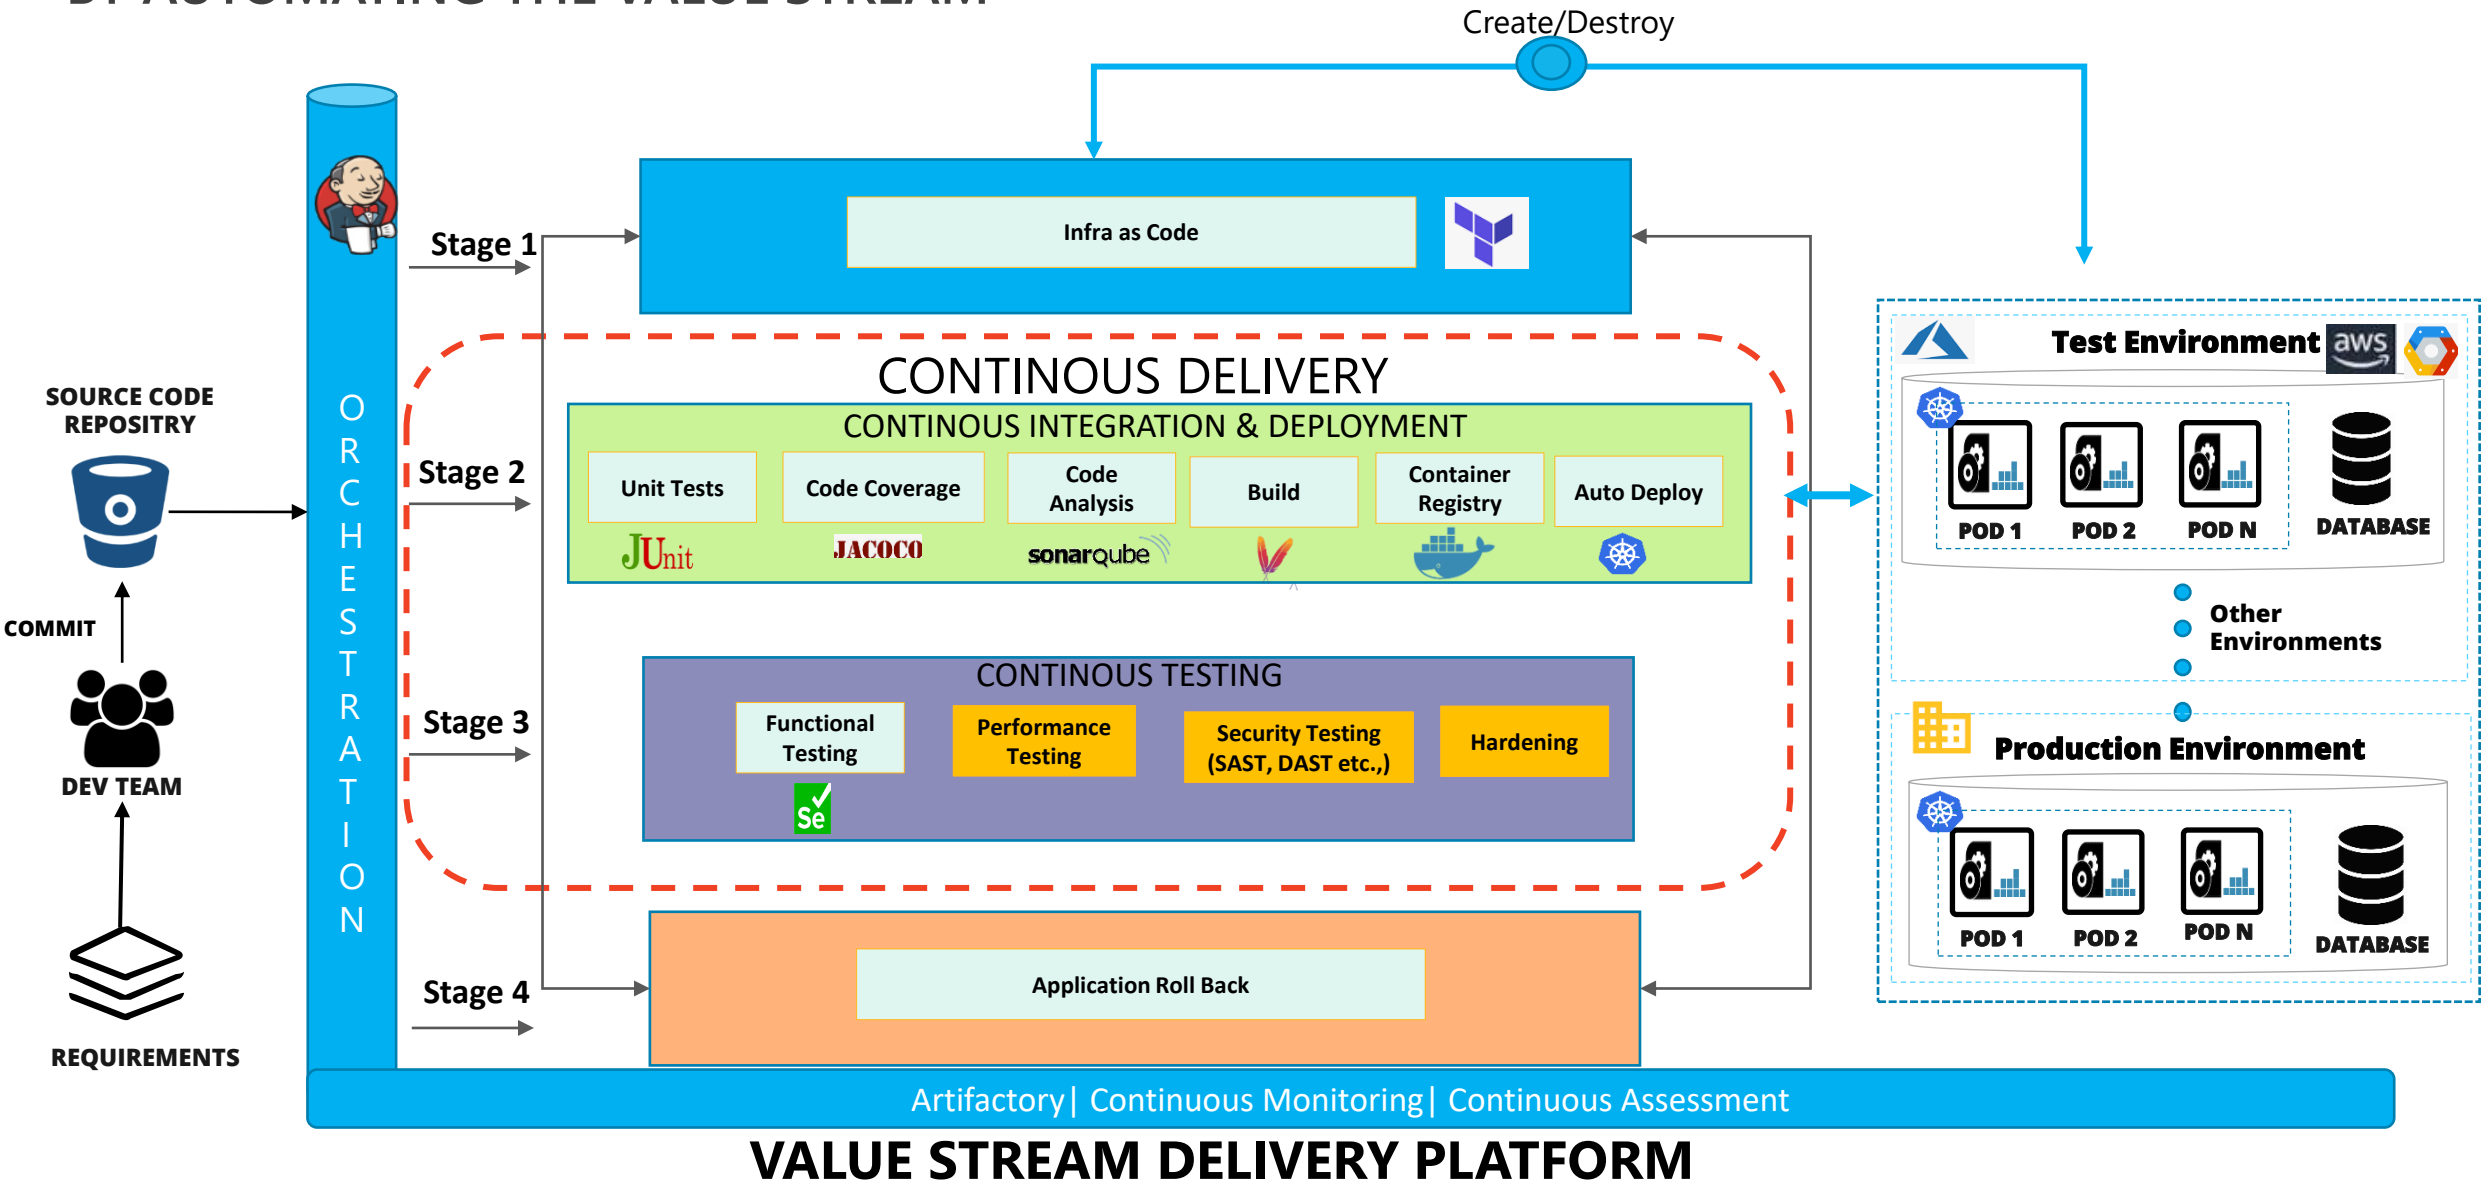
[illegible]

Create/Destroy

Infra as Code

Stage 1

SOURCE CODE REPOSITRY

COMMIT

DEV TEAM

REQUIREMENTS

ORCHESTRATION

CONTINOUS DELIVERY

CONTINOUS INTEGRATION & DEPLOYMENT

Stage 2

Unit Tests

Code Coverage

Code Analysis

Build

Container Registry

Auto Deploy

JUnit

JACOCO

sonarqube

CONTINOUS TESTING

Stage 3

Functional Testing

Performance Testing

Security Testing (SAST, DAST etc.,)

Hardening

Se

Stage 4

Application Roll Back

Test Environment

aws

POD 1

POD 2

POD N

DATABASE

Other Environments

Production Environment

POD 1

POD 2

POD N

DATABASE

Artifactory| Continuous Monitoring| Continuous Assessment

VALUE STREAM DELIVERY PLATFORM